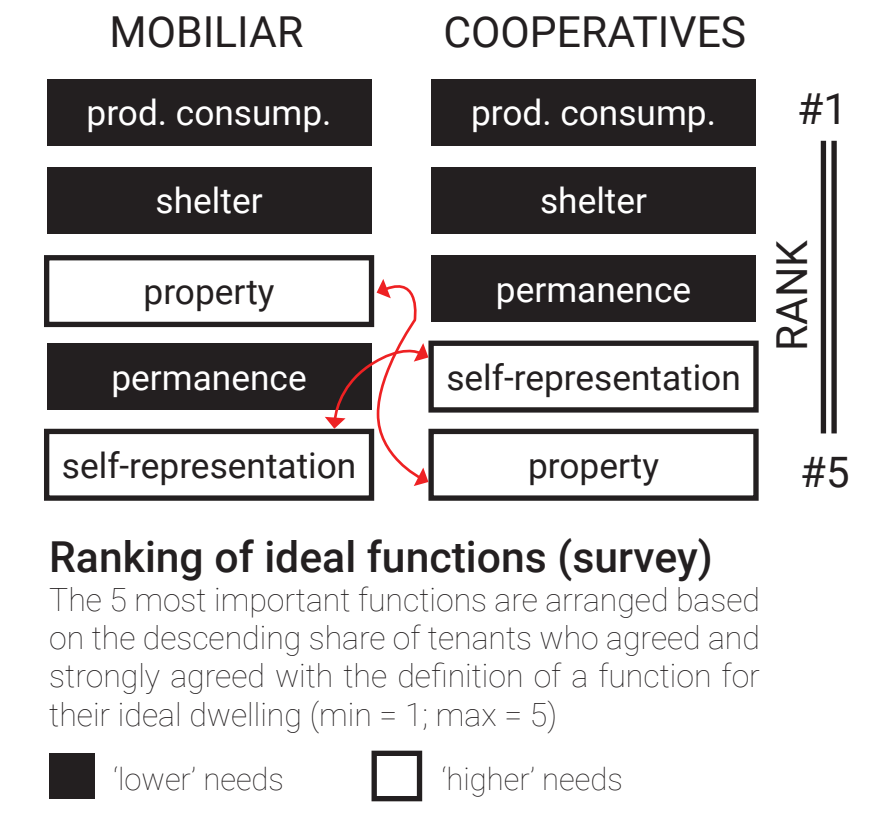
MOBILIAR

prod. consump.

shelter

property

permanence

self-representation

COOPERATIVES

prod. consump.

shelter

permanence

self-representation

property

#1

RANK

#5

Ranking of ideal functions (survey)

The 5 most important functions are arranged based on the descending share of tenants who agreed and strongly agreed with the definition of a function for their ideal dwelling (min = 1; max = 5)

'lower' needs

'higher' needs